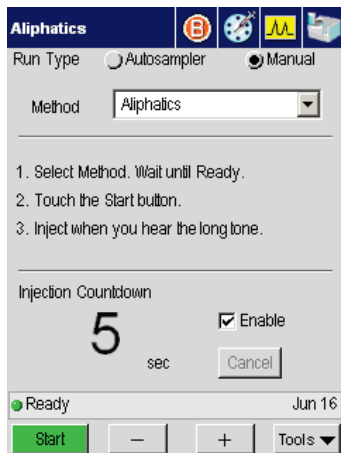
Aliphatics

B

Run Type Autosampler Manual

Method Aliphatics

1. Select Method. Wait until Ready.

2. Touch the Start button.

3. Inject when you hear the long tone.

Injection Countdown

5 sec

Enable

Cancel

Ready Jun 16

Start – + Tools